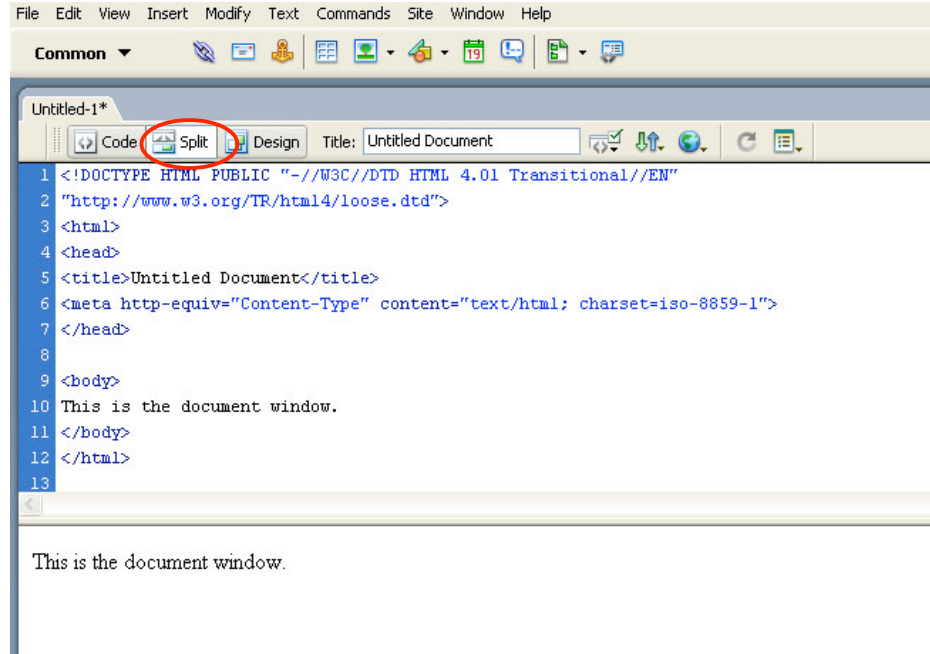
File Edit View Insert Modify Text Commands Site Window Help

Common ▼

Untitled-1*

Code Split Design Title: Untitled Document

1 <!DOCTYPE HTML PUBLIC "-//W3C//DTD HTML 4.01 Transitional//EN"
2 "http://www.w3.org/TR/html4/loose.dtd">
3 <html>
4 <head>
5 <title>Untitled Document</title>
6 <meta http-equiv="Content-Type" content="text/html; charset=iso-8859-1">
7 </head>
8
9 <body>
10 This is the document window.
11 </body>
12 </html>
13

This is the document window.